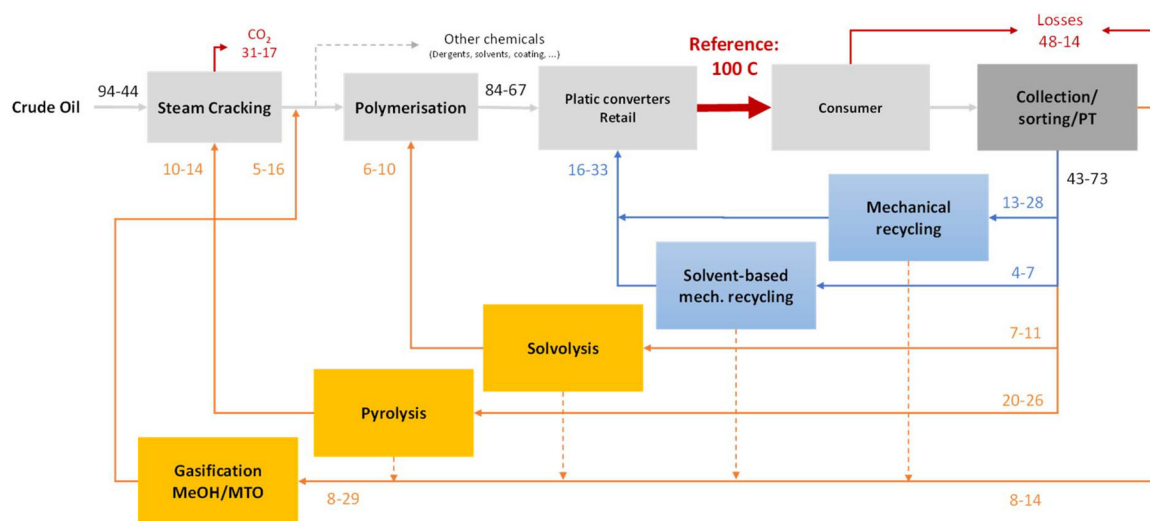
$CO_2$
31-17

Other chemicals
(Dergents, solvents, coating, ...)

Losses
48-14

Reference:
100 C

Crude Oil

94-44

Steam Cracking

Polymerisation

84-67

Platic converters
Retail

Consumer

Collection/
sorting/PT

10-14

5-16

6-10

16-33

43-73

Mechanical
recycling

13-28

Solvent-based
mech. recycling

4-7

Solvolysis

7-11

Pyrolysis

20-26

Gasification
MeOH/MTO

8-29

8-14